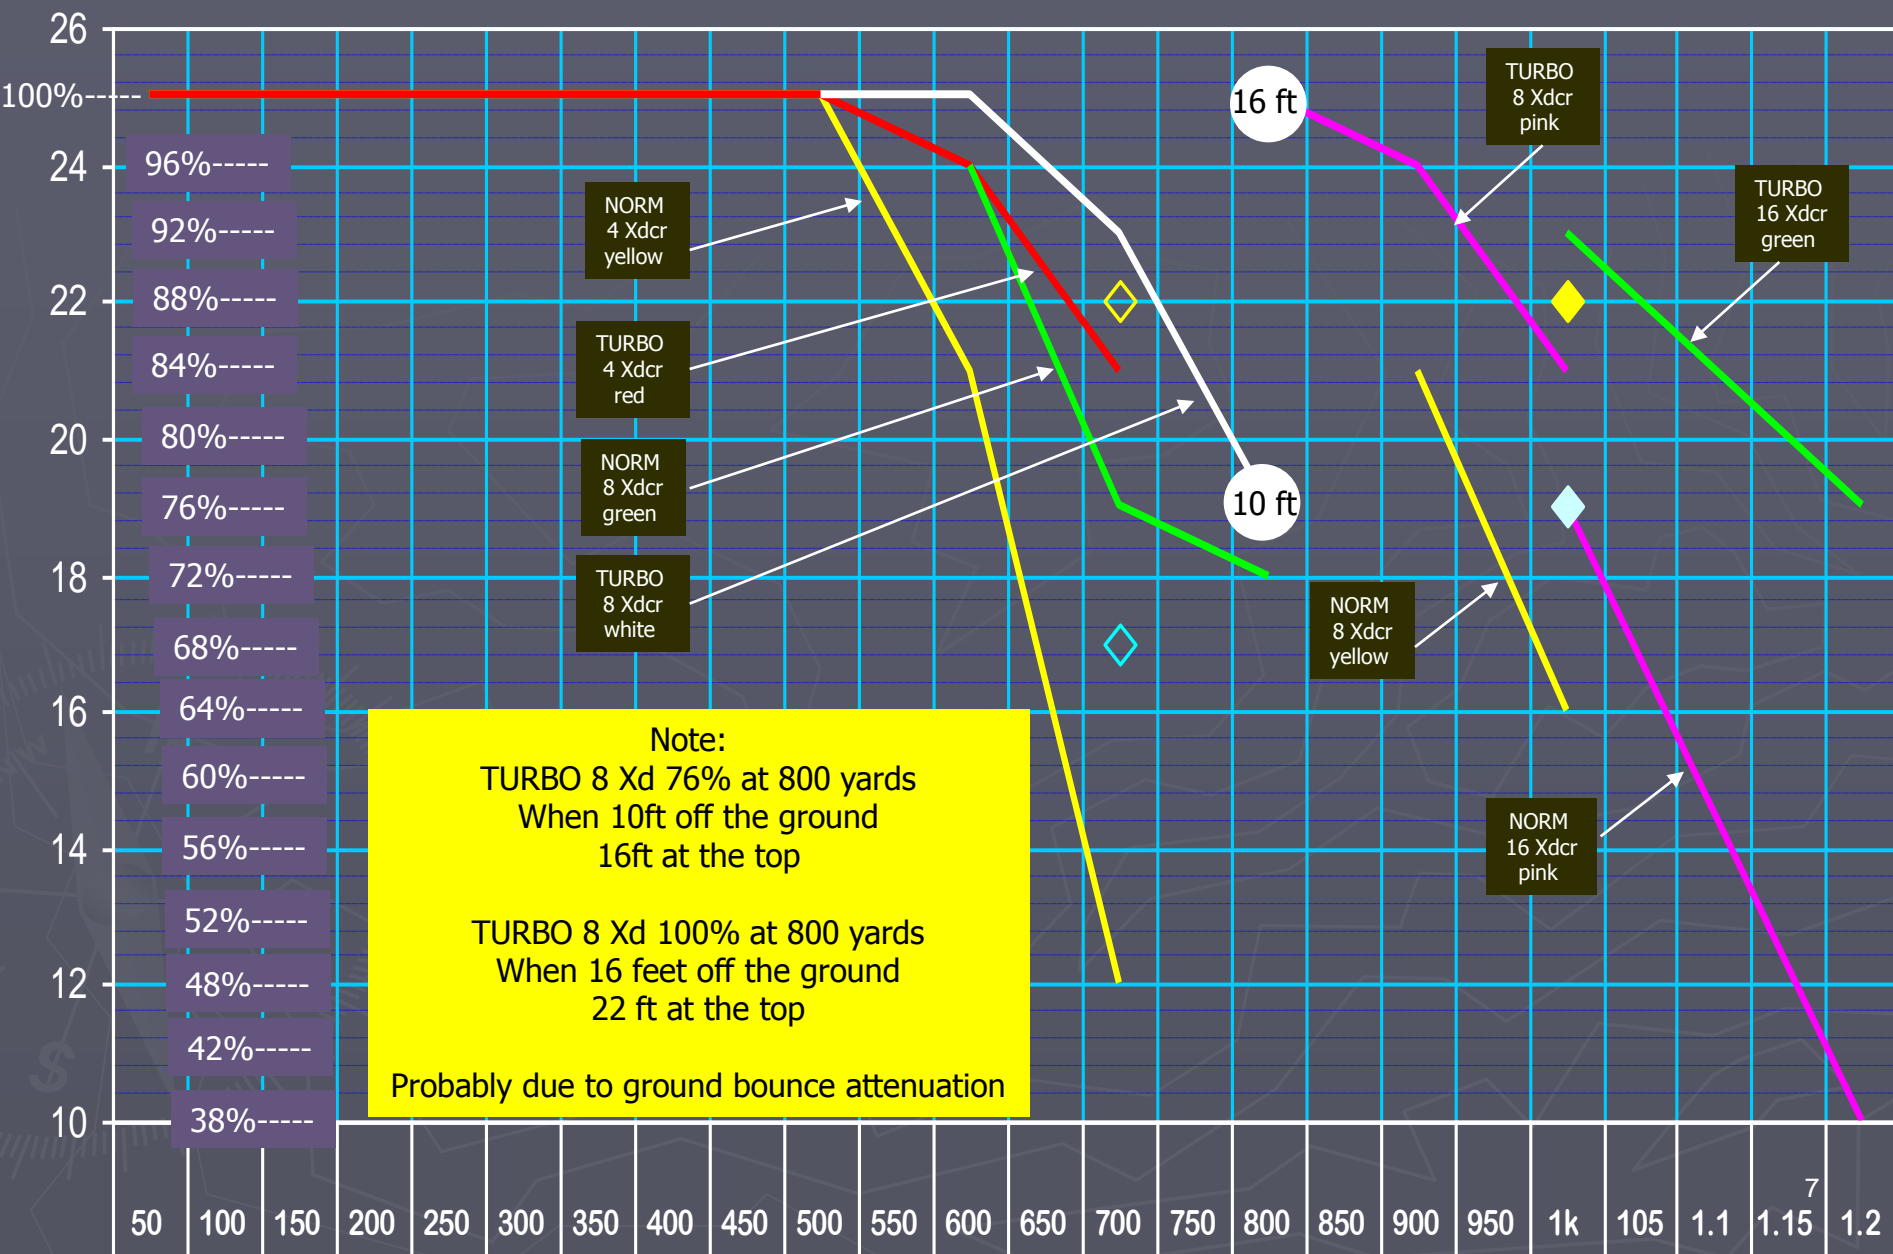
26
100%-----
24
96%-----
92%-----
22
88%-----
84%-----
20
80%-----
76%-----
18
72%-----
68%-----
16
64%-----
60%-----
14
56%-----
52%-----
12
48%-----
42%-----
10
38%-----

16 ft

TURBO 8 Xdcr pink

TURBO 16 Xdcr green

NORM 4 Xdcr yellow

TURBO 4 Xdcr red

NORM 8 Xdcr green

TURBO 8 Xdcr white

10 ft

NORM 8 Xdcr yellow

NORM 16 Xdcr pink

Note:
TURBO 8 Xd 76% at 800 yards
When 10ft off the ground
16ft at the top

TURBO 8 Xd 100% at 800 yards
When 16 feet off the ground
22 ft at the top

Probably due to ground bounce attenuation

| 50 | 100 | 150 | 200 | 250 | 300 | 350 | 400 | 450 | 500 | 550 | 600 | 650 | 700 | 750 | 800 | 850 | 900 | 950 | 1k | 105 | 1.1 | 1.15 | 1.2 |
|---|---|---|---|---|---|---|---|---|---|---|---|---|---|---|---|---|---|---|---|---|---|---|---|

7